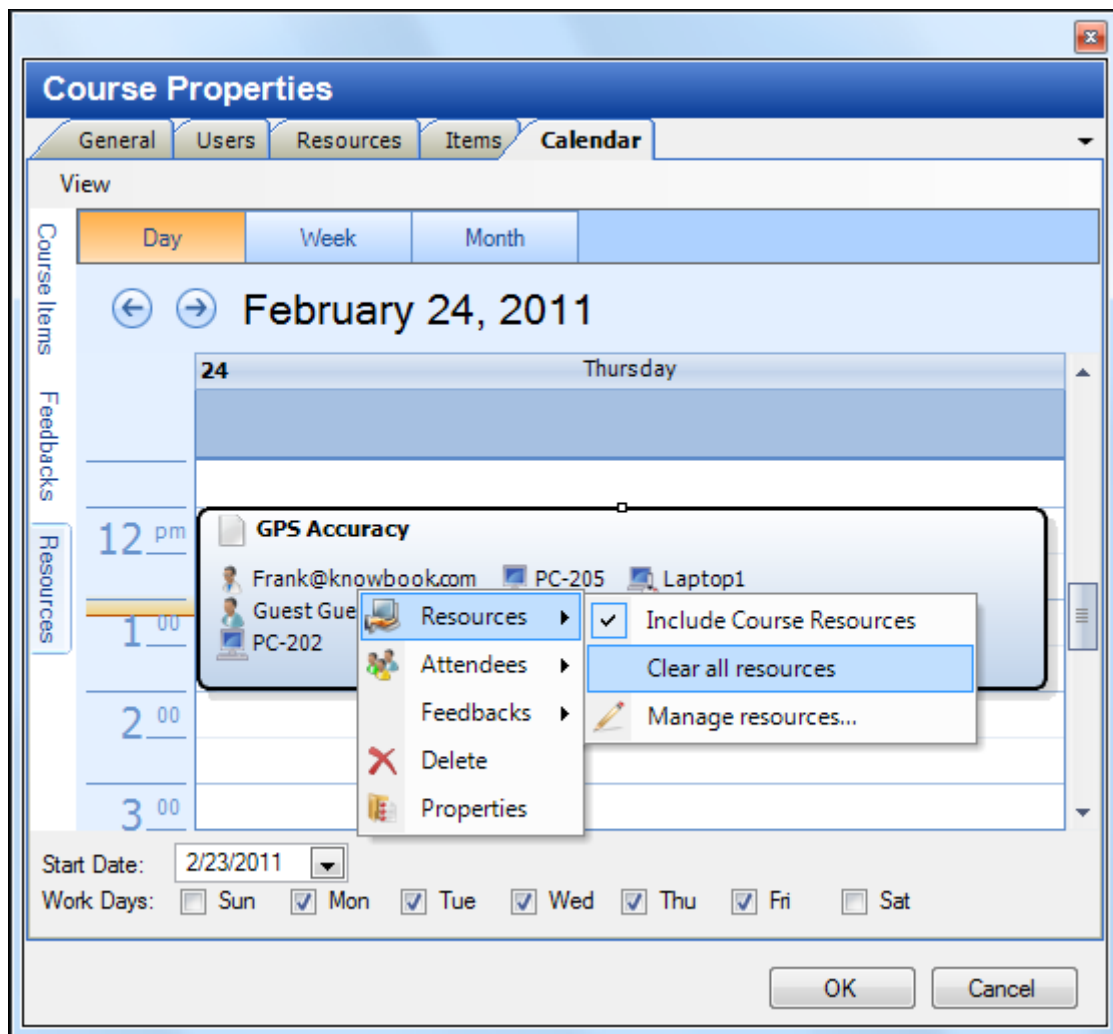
Course Properties

General | Users | Resources | Items | Calendar

View

Course Items

Feedbacks

Resources

Day | Week | Month

February 24, 2011

24 Thursday

12 pm

1 00

2 00

3 00

GPS Accuracy

Frank@knowbook.com PC-205 Laptop1

Guest Gue

PC-202

Resources

Attendees

Feedbacks

Delete

Properties

Include Course Resources

Clear all resources

Manage resources...

Start Date: 2/23/2011

Work Days: Sun Mon Tue Wed Thu Fri Sat

OK Cancel